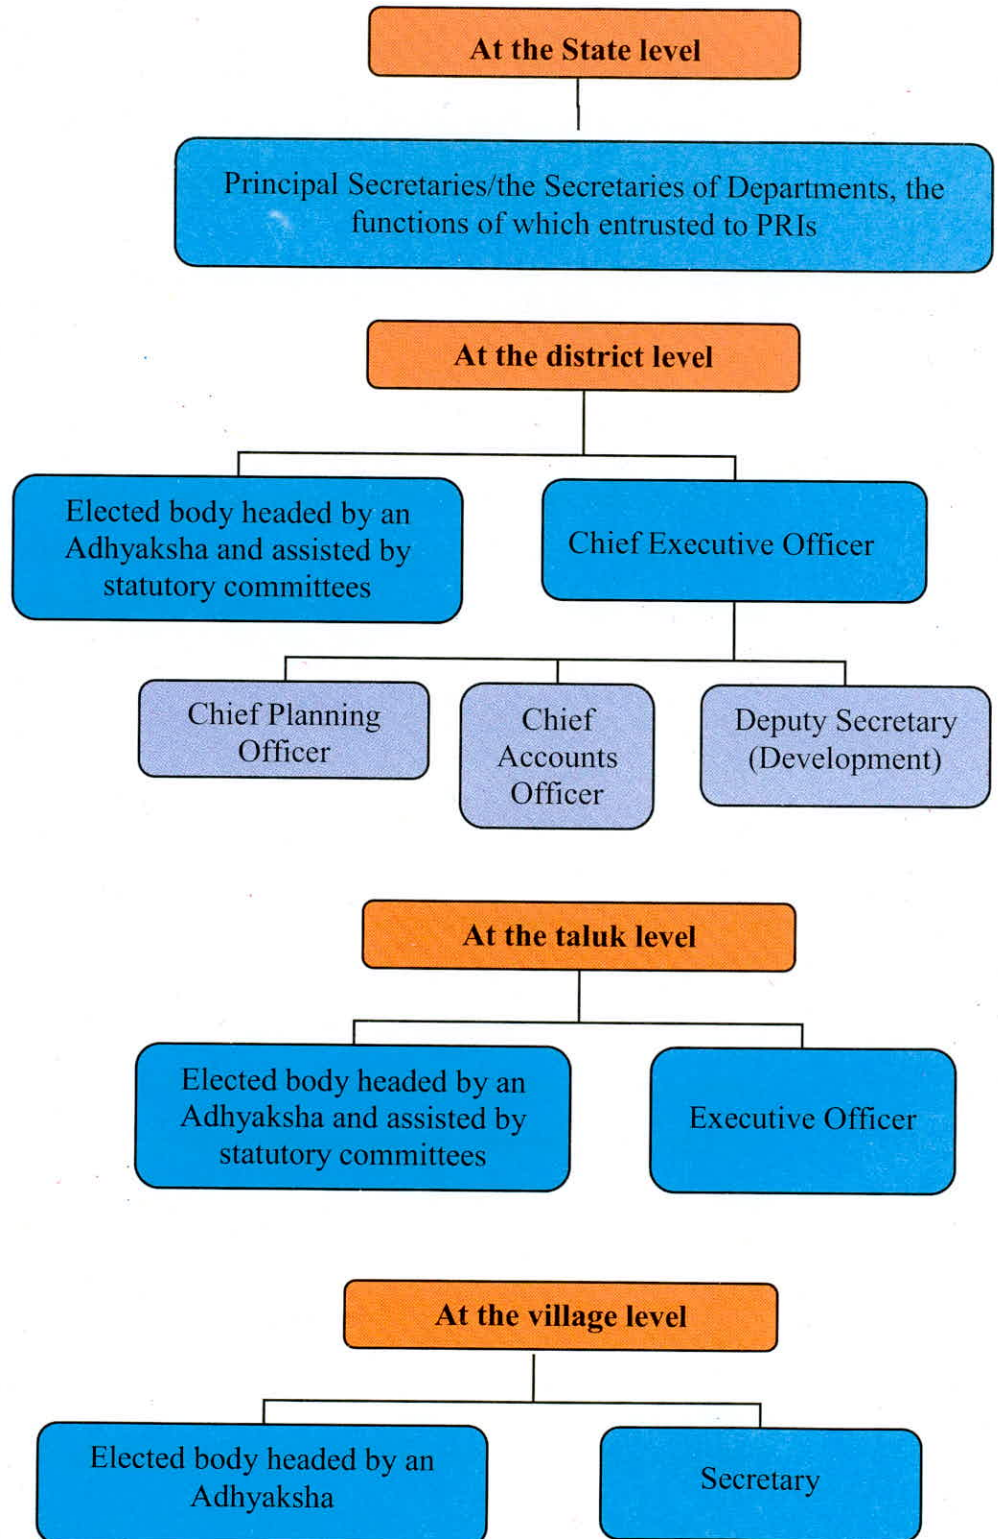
At the State level

Principal Secretaries/the Secretaries of Departments, the functions of which entrusted to PRIs

At the district level

Elected body headed by an Adhyaksha and assisted by statutory committees

Chief Executive Officer

Chief Planning Officer

Chief Accounts Officer

Deputy Secretary (Development)

At the taluk level

Elected body headed by an Adhyaksha and assisted by statutory committees

Executive Officer

At the village level

Elected body headed by an Adhyaksha

Secretary